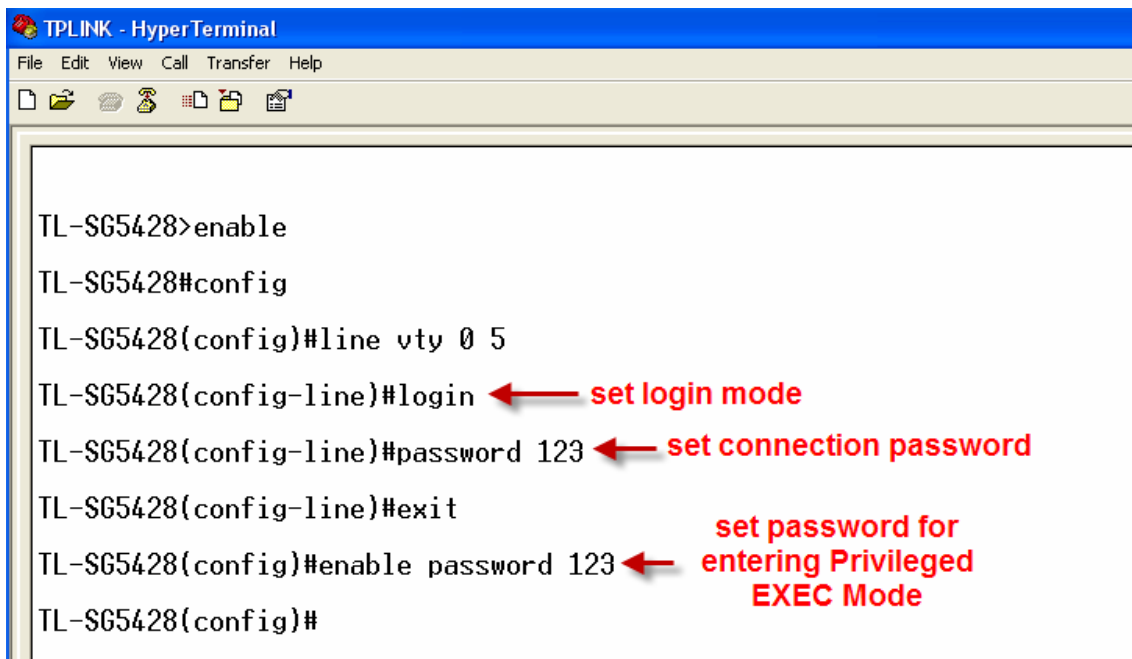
TPLINK - HyperTerminal

File Edit View Call Transfer Help

TL-SG5428>enable

TL-SG5428#config

TL-SG5428(config)#line vty 0 5

TL-SG5428(config-line)#login set login mode

TL-SG5428(config-line)#password 123 set connection password

TL-SG5428(config-line)#exit

TL-SG5428(config)#enable password 123 set password for entering Privileged EXEC Mode

TL-SG5428(config)#